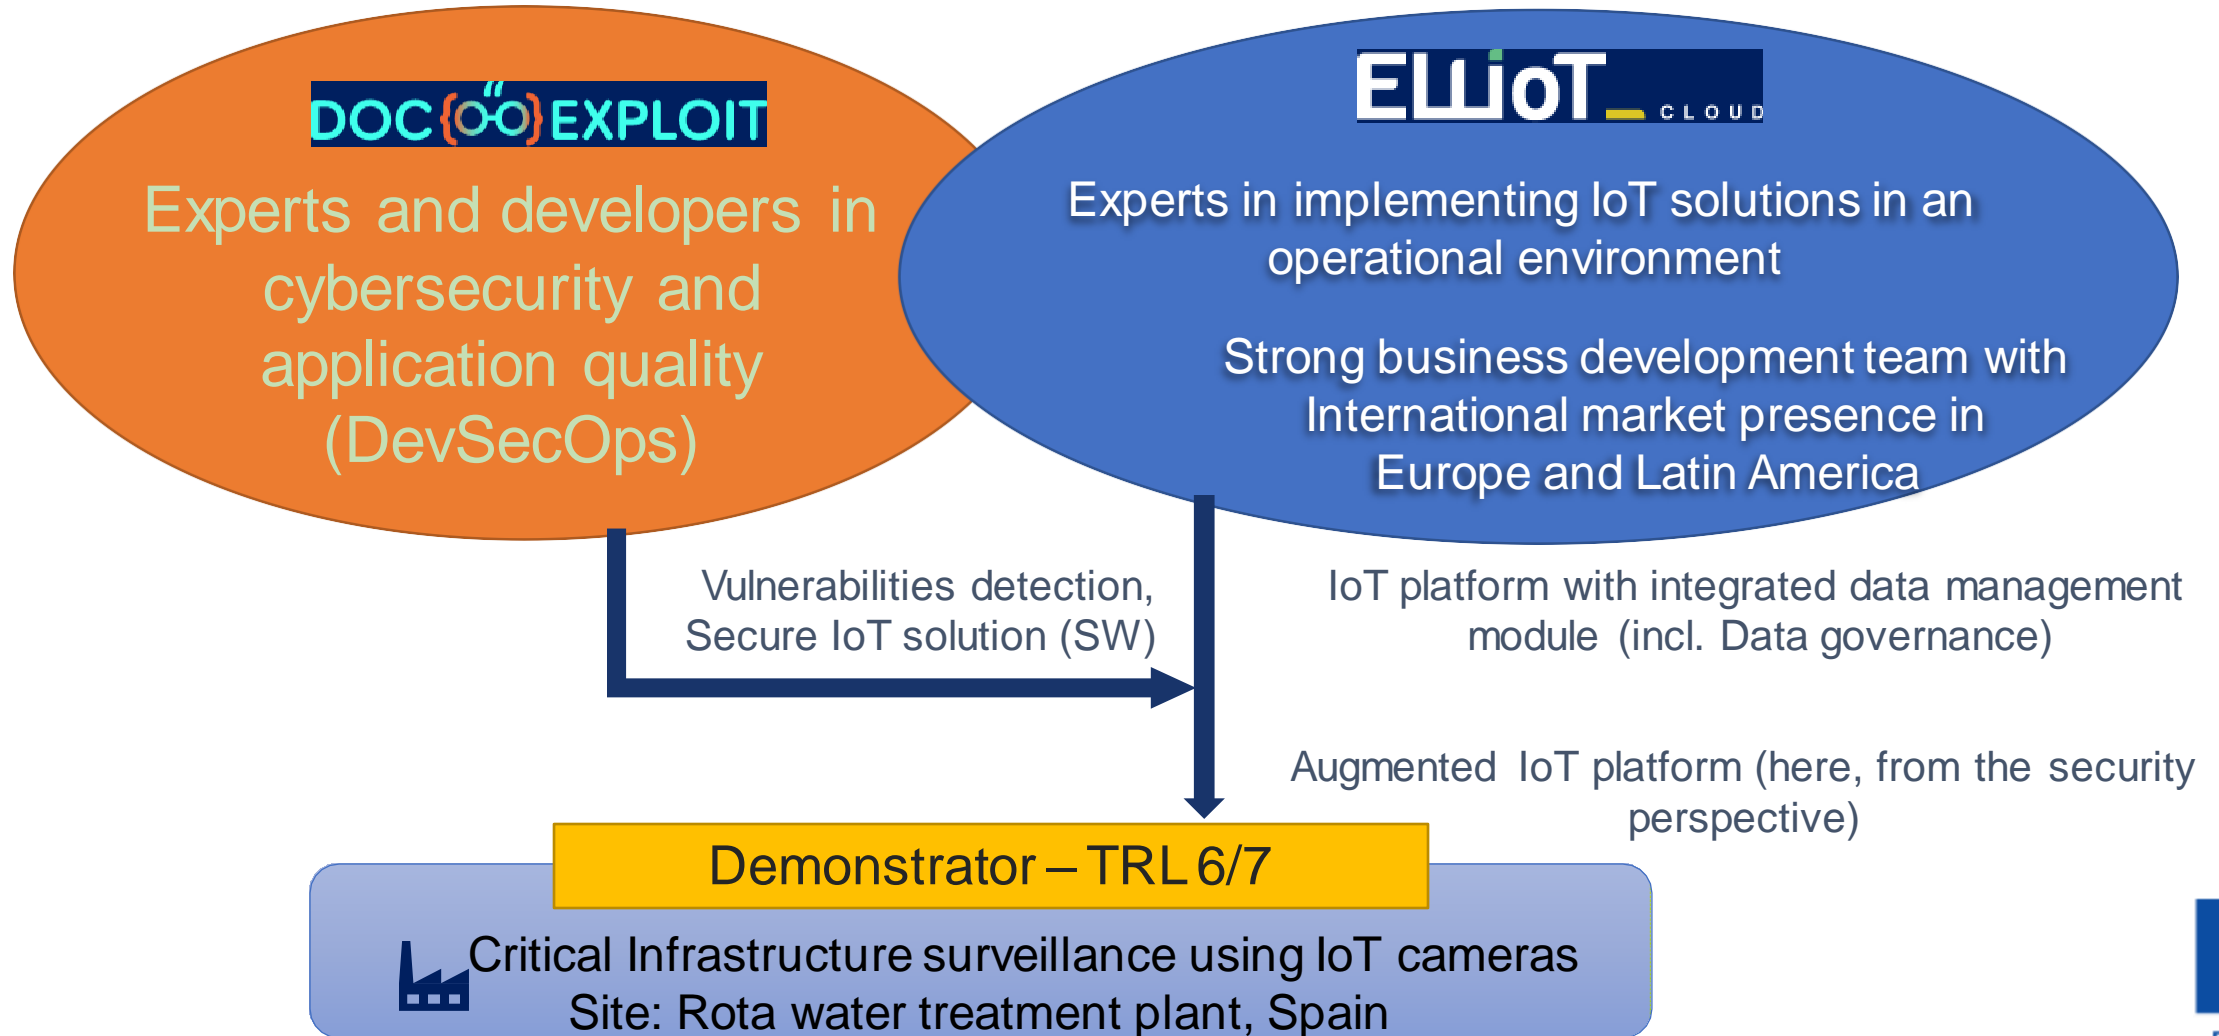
DOC{ÕÕ}EXPLOIT

Experts and developers in cybersecurity and application quality (DevSecOps)

ELLIOT CLOUD

Experts in implementing IoT solutions in an operational environment

Strong business development team with International market presence in Europe and Latin America

Vulnerabilities detection, Secure IoT solution (SW)

IoT platform with integrated data management module (incl. Data governance)

Augmented IoT platform (here, from the security perspective)

Demonstrator – TRL 6/7

Critical Infrastructure surveillance using IoT cameras
Site: Rota water treatment plant, Spain